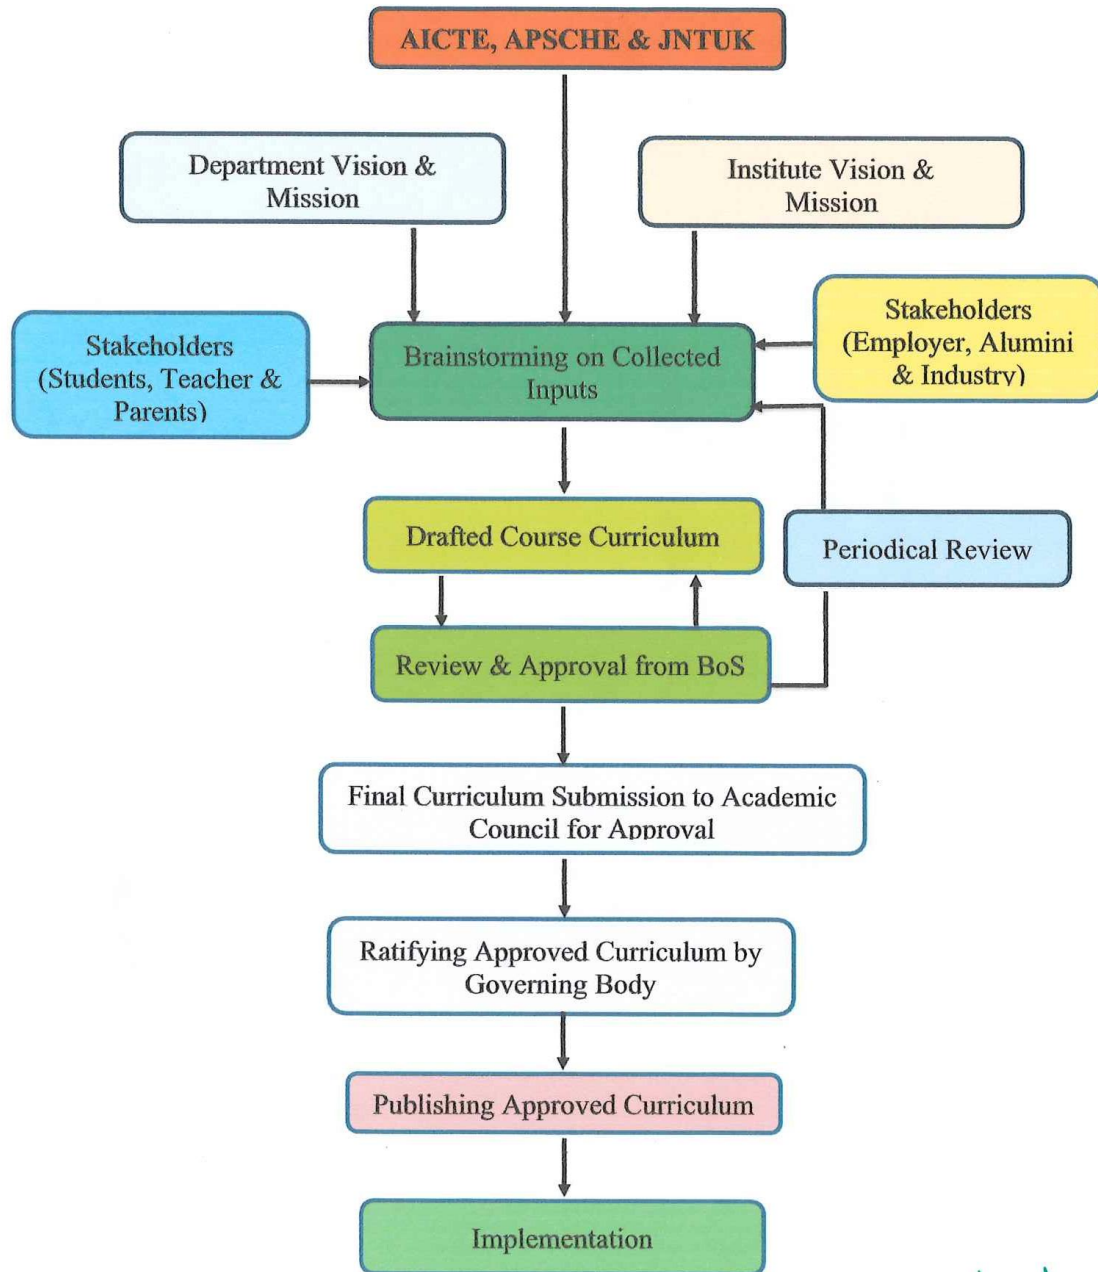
AICTE, APSCHE & JNTUK

Department Vision & Mission

Institute Vision & Mission

Stakeholders (Students, Teacher & Parents)

Brainstorming on Collected Inputs

Stakeholders (Employer, Alumini & Industry)

Drafted Course Curriculum

Periodical Review

Review & Approval from BoS

Final Curriculum Submission to Academic Council for Approval

Ratifying Approved Curriculum by Governing Body

Publishing Approved Curriculum

Implementation